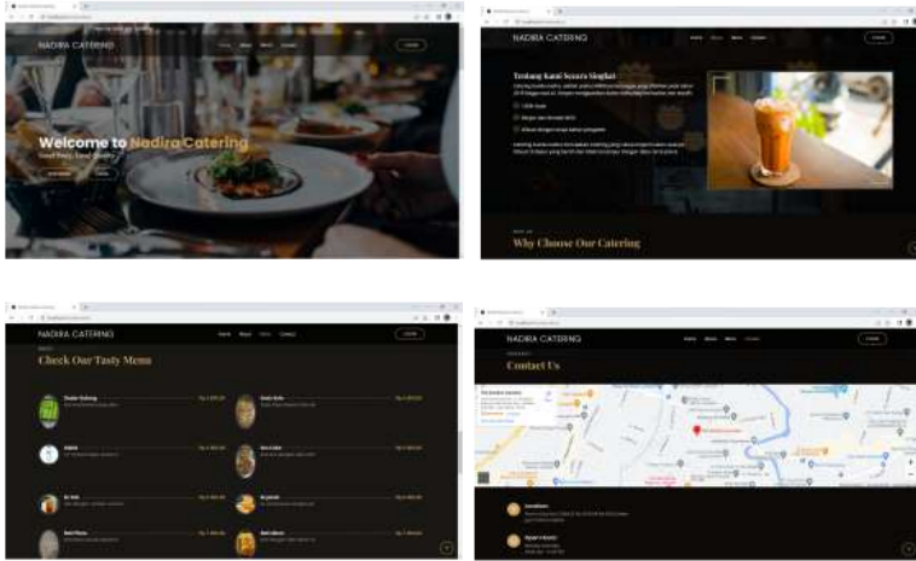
NADIRA CATERING

Welcome to Nadira Catering

Good Food, Good Quality

NADIRA CATERING

Tentang Kami Secara Singkat

Why Choose Our Catering

NADIRA CATERING

Check Our Tasty Menu

NADIRA CATERING

Contact Us